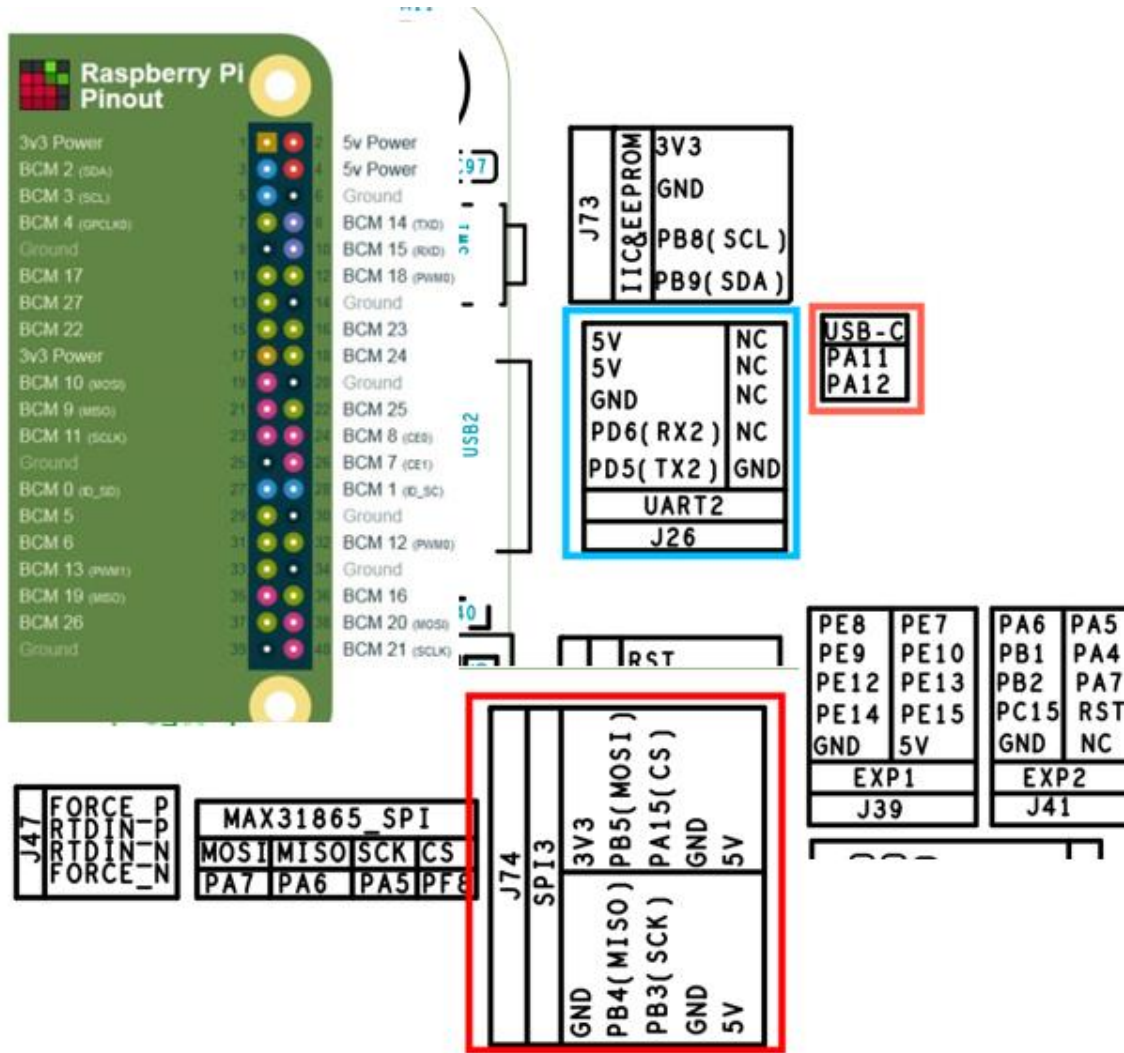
Raspberry Pi Pinout

| | | | |
|---|---|---|---|
| 3v3 Power | 1 | 2 | 5v Power |
| BCM 2 (SDA) | 3 | 4 | 5v Power |
| BCM 3 (SCL) | 5 | 6 | Ground |
| BCM 4 (GPCLK0) | 7 | 8 | BCM 14 (TXD) |
| Ground | 9 | 10 | BCM 15 (RXD) |
| BCM 17 | 11 | 12 | BCM 18 (PWM0) |
| BCM 27 | 13 | 14 | Ground |
| BCM 22 | 15 | 16 | BCM 23 |
| 3v3 Power | 17 | 18 | BCM 24 |
| BCM 10 (MOSI) | 19 | 20 | Ground |
| BCM 9 (MISO) | 21 | 22 | BCM 25 |
| BCM 11 (SCLK) | 23 | 24 | BCM 8 (CE0) |
| Ground | 25 | 26 | BCM 7 (CE1) |
| BCM 0 (ID_SD) | 27 | 28 | BCM 1 (ID_SC) |
| BCM 5 | 29 | 30 | Ground |
| BCM 6 | 31 | 32 | BCM 12 (PWM0) |
| BCM 13 (PWM1) | 33 | 34 | Ground |
| BCM 19 (MISO) | 35 | 36 | BCM 16 |
| BCM 26 | 37 | 38 | BCM 20 (MOSI) |
| Ground | 39 | 40 | BCM 21 (SCLK) |

USB2

J73 IIC&EEPROM
3V3
GND
PB8(SCL)
PB9(SDA)

| 5V | NC |
|---|---|
| 5V | NC |
| GND | NC |
| PD6(RX2) | NC |
| PD5(TX2) | GND |

UART2
J26

USB-C
PA11
PA12

RST

| PE8 | PE7 |
|---|---|
| PE9 | PE10 |
| PE12 | PE13 |
| PE14 | PE15 |
| GND | 5V |

EXP1
J39

| PA6 | PA5 |
|---|---|
| PB1 | PA4 |
| PB2 | PA7 |
| PC15 | RST |
| GND | NC |

EXP2
J41

J47
FORCE_P
RTDIN-P
RTDIN-N
FORCE_N

MAX31865_SPI

| MOSI | MISO | SCK | CS |
|---|---|---|---|
| PA7 | PA6 | PA5 | PF8 |

J74
SPI3
3V3
PB5(MOSI)
PA15(CS)
GND
5V
GND
PB4(MISO)
PB3(SCK)
GND
5V